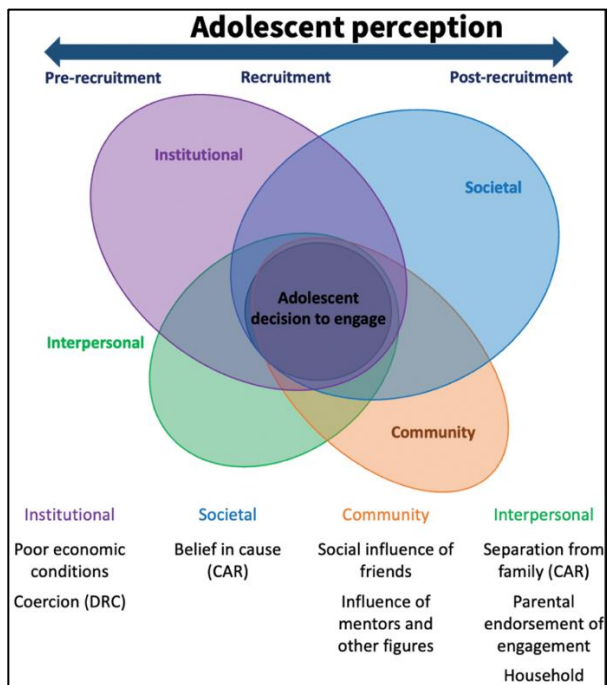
Adolescent perception

Pre-recruitment
Recruitment
Post-recruitment

Institutional
Societal
Adolescent decision to engage
Interpersonal
Community

Institutional
Poor economic conditions
Coercion (DRC)

Societal
Belief in cause (CAR)

Community
Social influence of friends
Influence of mentors and other figures

Interpersonal
Separation from family (CAR)
Parental endorsement of engagement
Household